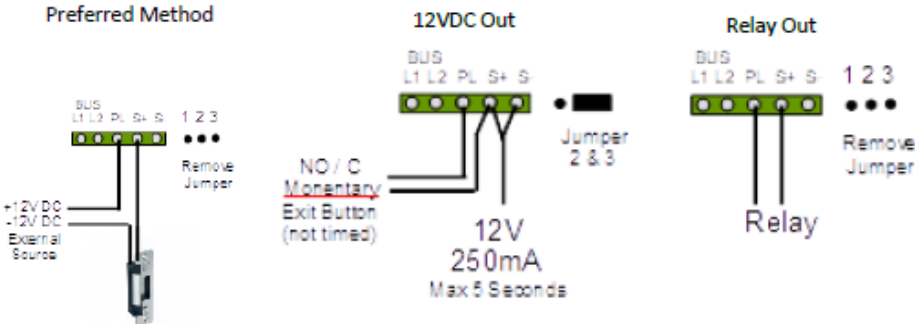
Preferred Method

BUS
L1 L2 PL S+ S-
1 2 3
Remove Jumper

+12V DC
-12V DC
External Source

12VDC Out

BUS
L1 L2 PL S+ S-

Jumper 2 & 3

NO / C
Monentary
Exit Button
(not timed)

12V
250mA
Max 5 Seconds

Relay Out

BUS
L1 L2 PL S+ S-
1 2 3
Remove Jumper

Relay